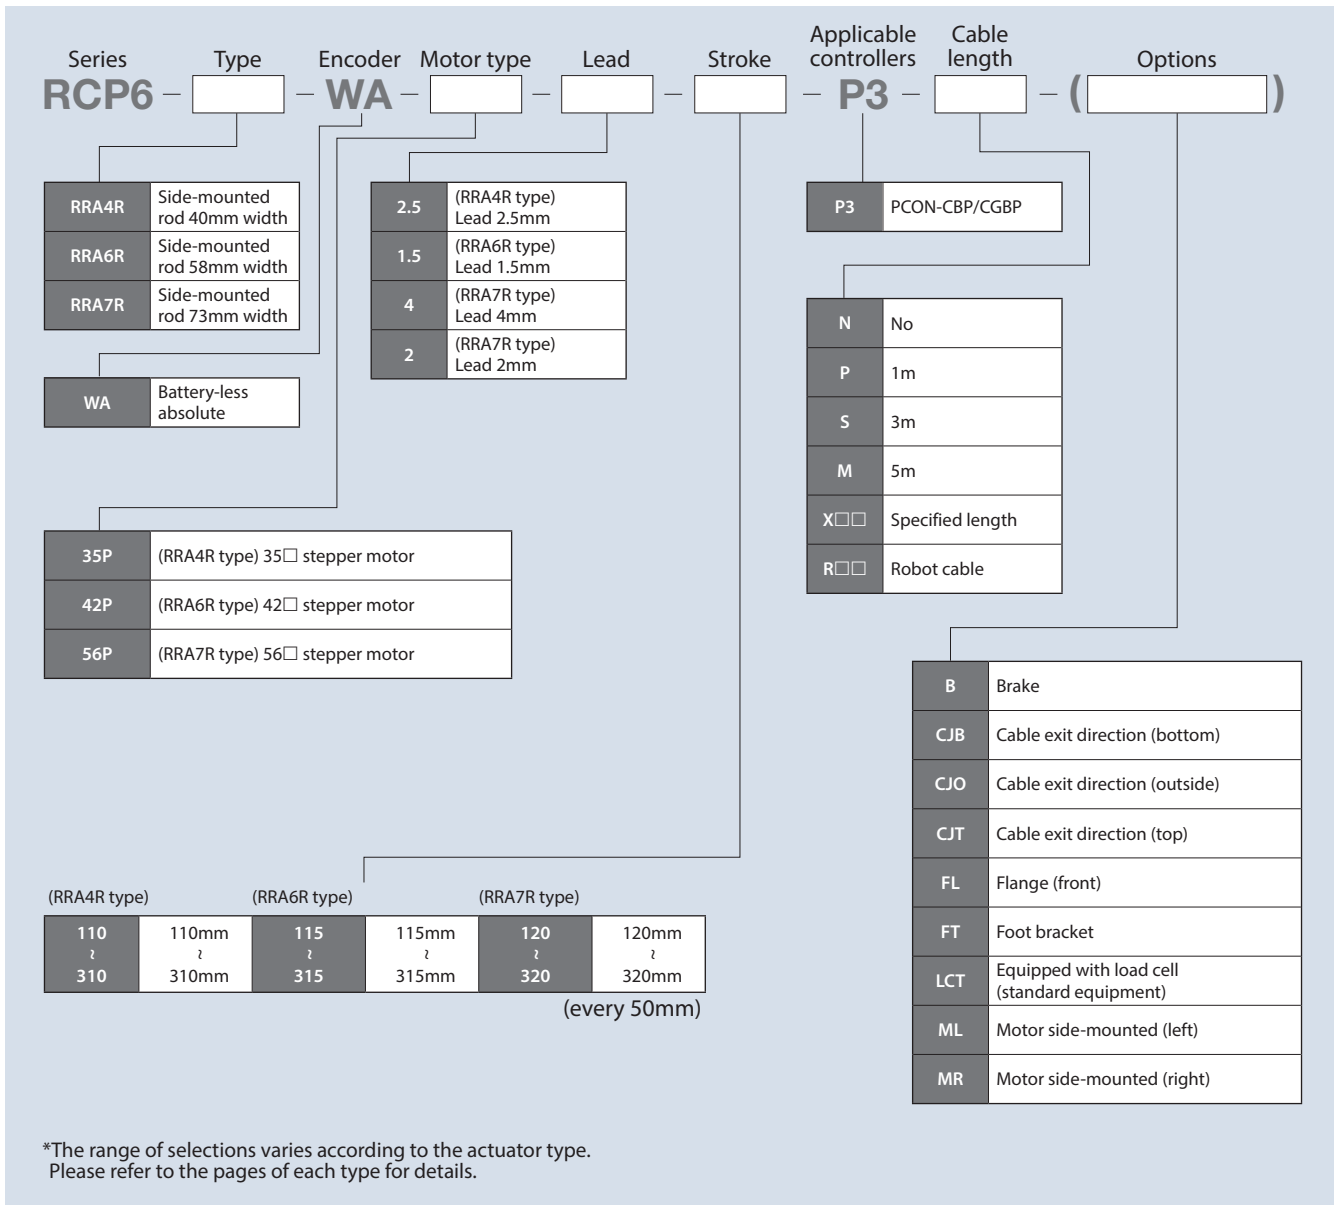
Series Type Encoder Motor type Lead Stroke Applicable controllers Cable length Options

RCP6 – [ ] – WA – [ ] – [ ] – [ ] – P3 – [ ] – ( [ ] )

| RRA4R | Side-mounted rod 40mm width |
|---|---|
| RRA6R | Side-mounted rod 58mm width |
| RRA7R | Side-mounted rod 73mm width |

| WA | Battery-less absolute |
|---|---|

| 2.5 | (RRA4R type) Lead 2.5mm |
|---|---|
| 1.5 | (RRA6R type) Lead 1.5mm |
| 4 | (RRA7R type) Lead 4mm |
| 2 | (RRA7R type) Lead 2mm |

| P3 | PCON-CBP/CGBP |
|---|---|

| N | No |
|---|---|
| P | 1m |
| S | 3m |
| M | 5m |
| X□□ | Specified length |
| R□□ | Robot cable |

| 35P | (RRA4R type) 35□ stepper motor |
|---|---|
| 42P | (RRA6R type) 42□ stepper motor |
| 56P | (RRA7R type) 56□ stepper motor |

| B | Brake |
|---|---|
| CJB | Cable exit direction (bottom) |
| CJO | Cable exit direction (outside) |
| CJT | Cable exit direction (top) |
| FL | Flange (front) |
| FT | Foot bracket |
| LCT | Equipped with load cell (standard equipment) |
| ML | Motor side-mounted (left) |
| MR | Motor side-mounted (right) |

(RRA4R type) (RRA6R type) (RRA7R type)

| 110 ~ 310 | 110mm ~ 310mm | 115 ~ 315 | 115mm ~ 315mm | 120 ~ 320 | 120mm ~ 320mm |
|---|---|---|---|---|---|

(every 50mm)

*The range of selections varies according to the actuator type. Please refer to the pages of each type for details.